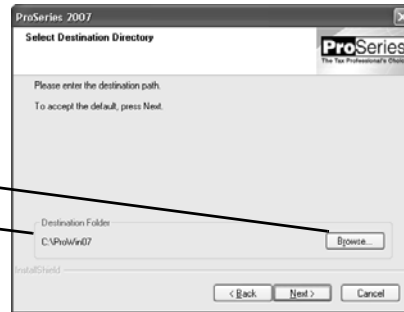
ProSeries 2007

Select Destination Directory

ProSeries
The Tax Professional's Choice

Please enter the destination path.

To accept the default, press Next.

Destination Folder

C:\ProWin07

Browse...

InstallShield

< Back

Next >

Cancel